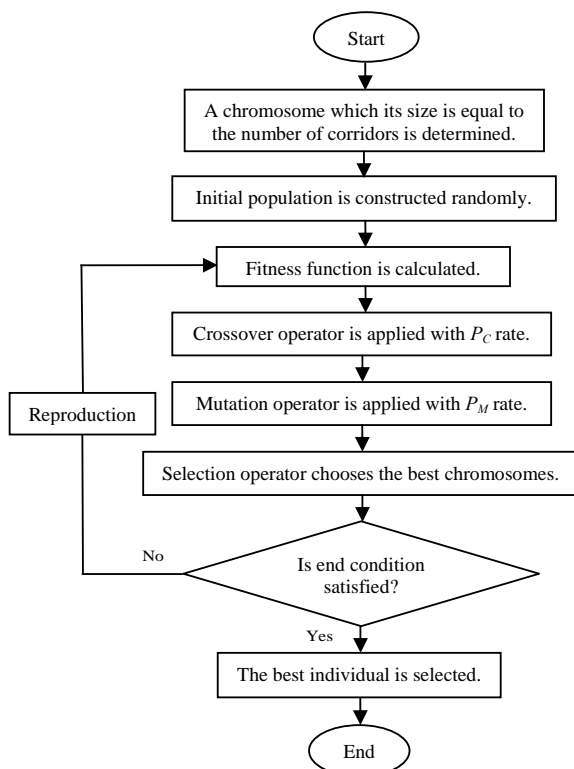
Start

A chromosome which its size is equal to the number of corridors is determined.

Initial population is constructed randomly.

Fitness function is calculated.

Crossover operator is applied with $P_C$ rate.

Reproduction

Mutation operator is applied with $P_M$ rate.

Selection operator chooses the best chromosomes.

No

Is end condition satisfied?

Yes

The best individual is selected.

End